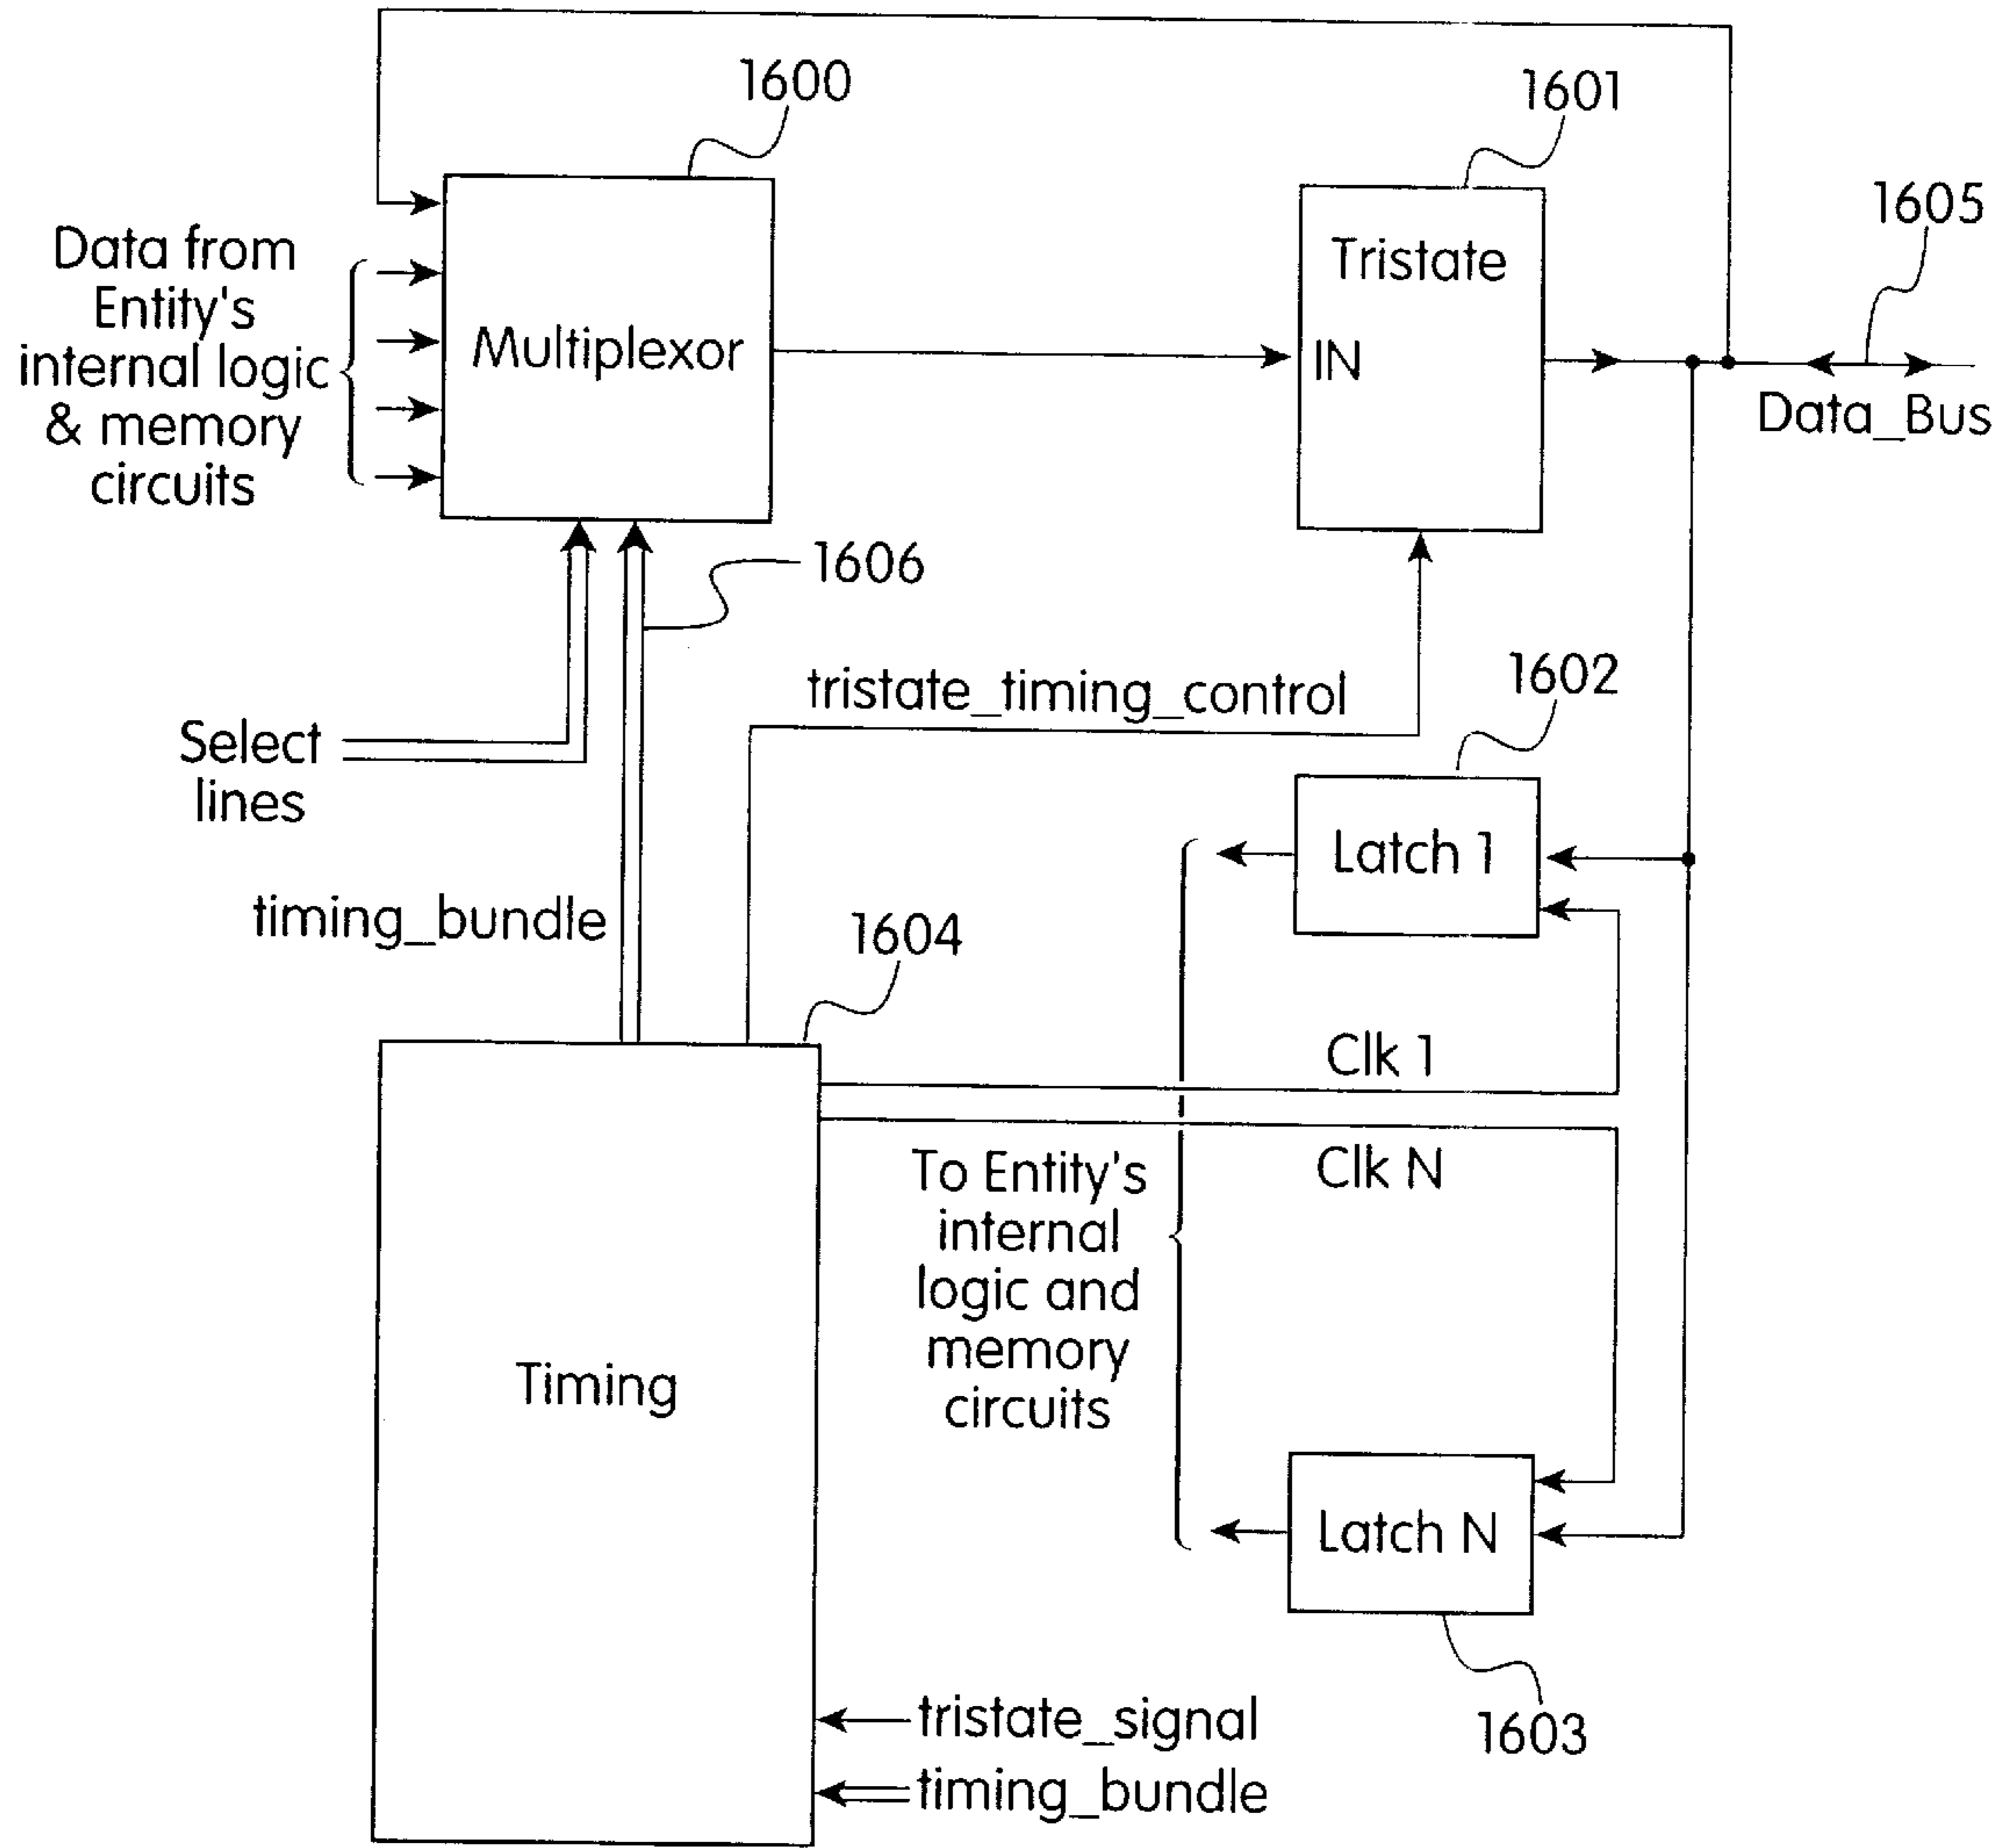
1600

1601

1605

Data from Entity's internal logic & memory circuits

Multiplexor

Tristate

IN

Data_Bus

1606

Select lines

tristate_timing_control

1602

Latch 1

timing_bundle

1604

Clk 1

Clk N

To Entity's internal logic and memory circuits

Timing

Latch N

tristate_signal

timing_bundle

1603